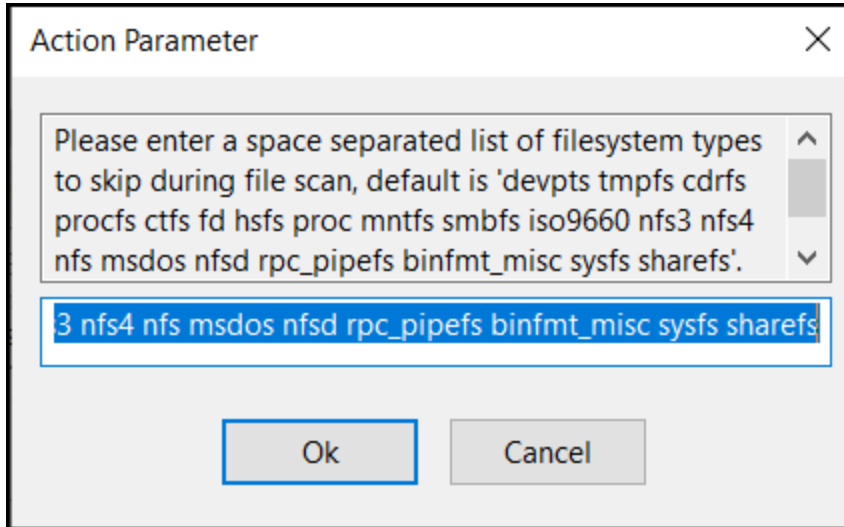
Action Parameter

Please enter a space separated list of filesystem types to skip during file scan, default is 'devpts tmpfs cdrfs procfs ctfs fd hsfs proc mntfs smbfs iso9660 nfs3 nfs4 nfs msdos nfsd rpc_pipefs binfmt_misc sysfs sharefs'.

3 nfs4 nfs msdos nfsd rpc_pipefs binfmt_misc sysfs sharefs

Ok

Cancel